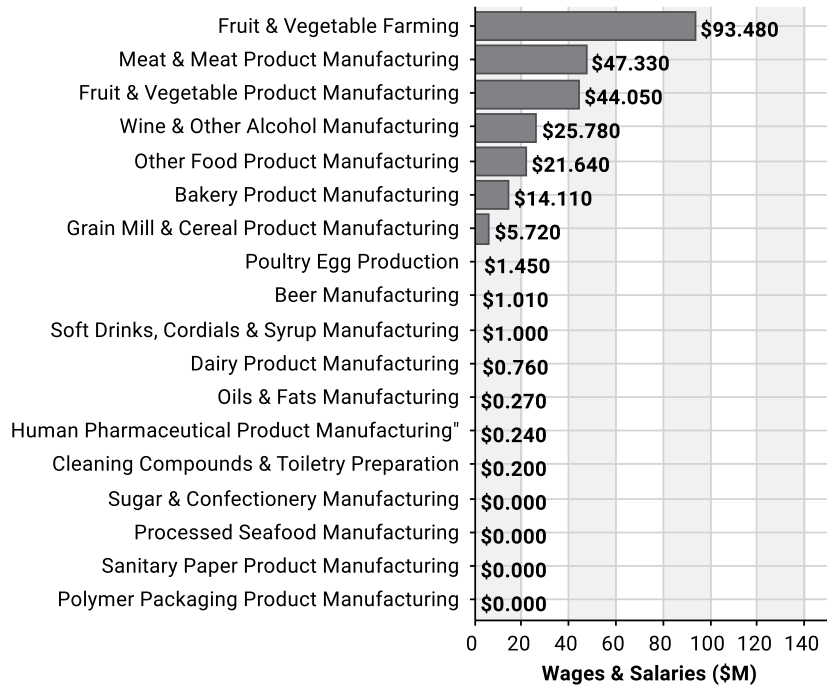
| Category | Wages & Salaries ($M) |
|---|---|
| Fruit & Vegetable Farming | $93.480 |
| Meat & Meat Product Manufacturing | $47.330 |
| Fruit & Vegetable Product Manufacturing | $44.050 |
| Wine & Other Alcohol Manufacturing | $25.780 |
| Other Food Product Manufacturing | $21.640 |
| Bakery Product Manufacturing | $14.110 |
| Grain Mill & Cereal Product Manufacturing | $5.720 |
| Poultry Egg Production | $1.450 |
| Beer Manufacturing | $1.010 |
| Soft Drinks, Cordials & Syrup Manufacturing | $1.000 |
| Dairy Product Manufacturing | $0.760 |
| Oils & Fats Manufacturing | $0.270 |
| Human Pharmaceutical Product Manufacturing" | $0.240 |
| Cleaning Compounds & Toiletry Preparation | $0.200 |
| Sugar & Confectionery Manufacturing | $0.000 |
| Processed Seafood Manufacturing | $0.000 |
| Sanitary Paper Product Manufacturing | $0.000 |
| Polymer Packaging Product Manufacturing | $0.000 |

0 20 40 60 80 100 120 140

Wages & Salaries ($M)